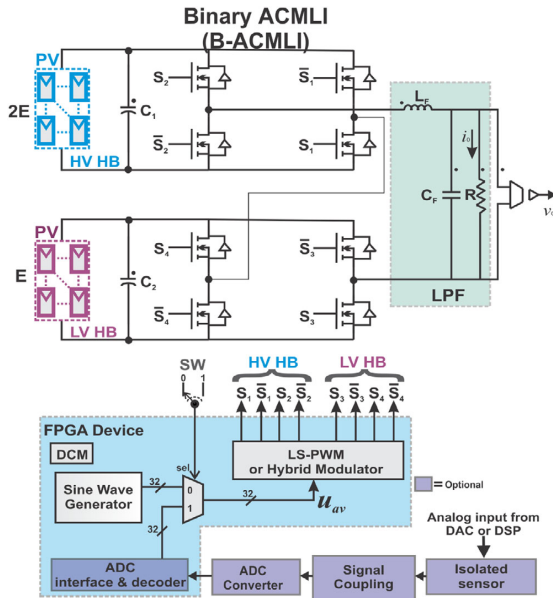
Binary ACMLI
(B-ACMLI)

PV
2E
HV HB
$C_1$
$S_2$
$\bar{S}_2$
$\bar{S}_1$
$S_1$
$L_F$
$i_0$
$C_F$
R
LPF
$v_0$

PV
E
LV HB
$C_2$
$S_4$
$\bar{S}_4$
$\bar{S}_3$
$S_3$

SW
0 1
HV HB
LV HB
$S_1$ $\bar{S}_1$ $S_2$ $\bar{S}_2$ $S_3$ $\bar{S}_3$ $S_4$ $\bar{S}_4$
FPGA Device
DCM
LS-PWM
or Hybrid Modulator
sel
Sine Wave Generator
32
0
1
32
32
$u_{av}$
= Optional
Analog input from DAC or DSP
ADC interface & decoder
ADC Converter
Signal Coupling
Isolated sensor